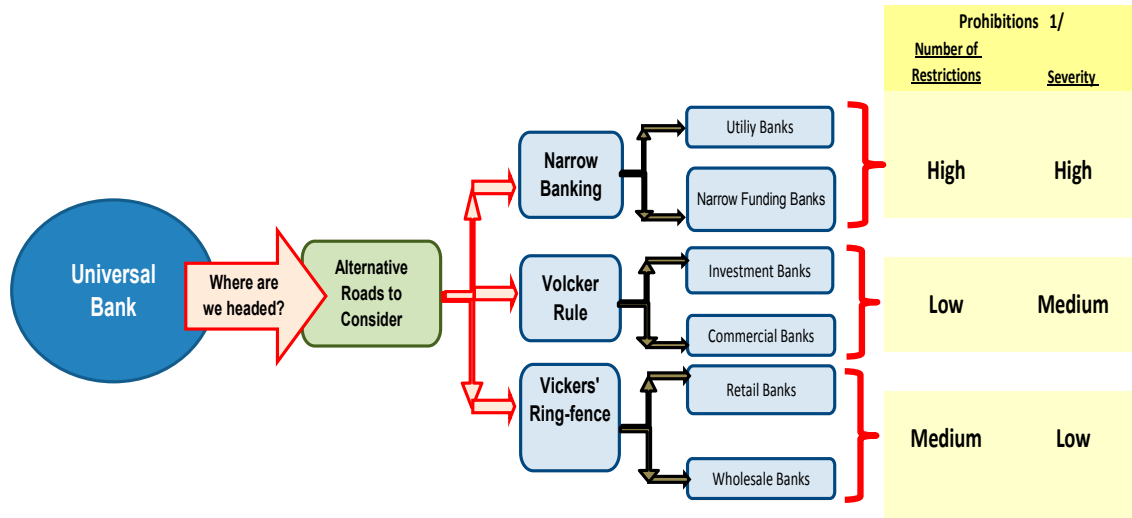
Universal Bank

Where are we headed?

Alternative Roads to Consider

Narrow Banking

Utiliy Banks

Narrow Funding Banks

Volcker Rule

Investment Banks

Commercial Banks

Vickers' Ring-fence

Retail Banks

Wholesale Banks

| Prohibitions 1/ | |
|---|---|
| Number of Restrictions | Severity |
| High | High |
| Low | Medium |
| Medium | Low |